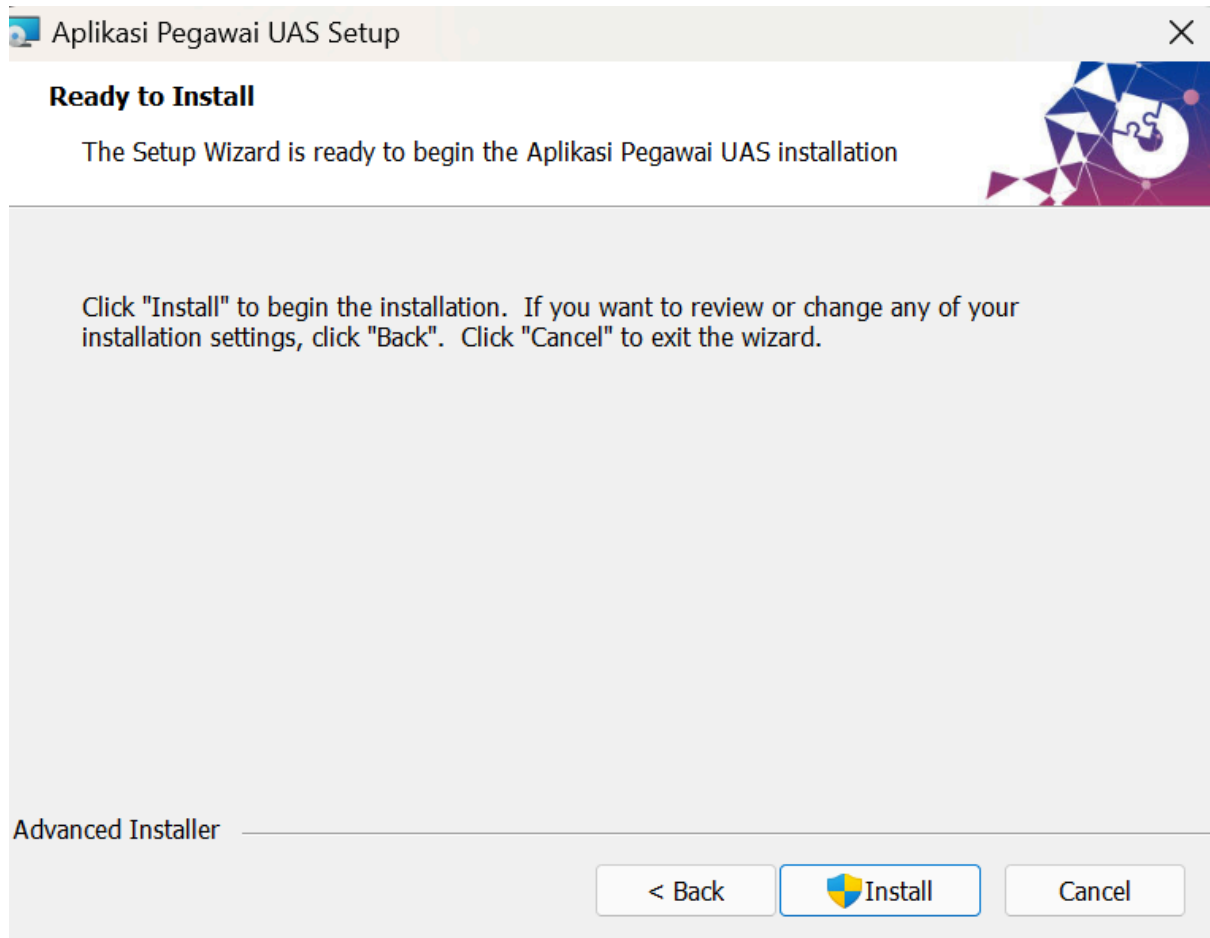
Aplikasi Pegawai UAS Setup

×

**Ready to Install**

The Setup Wizard is ready to begin the Aplikasi Pegawai UAS installation

Click "Install" to begin the installation.  If you want to review or change any of your installation settings, click "Back".  Click "Cancel" to exit the wizard.

Advanced Installer

< Back

Install

Cancel